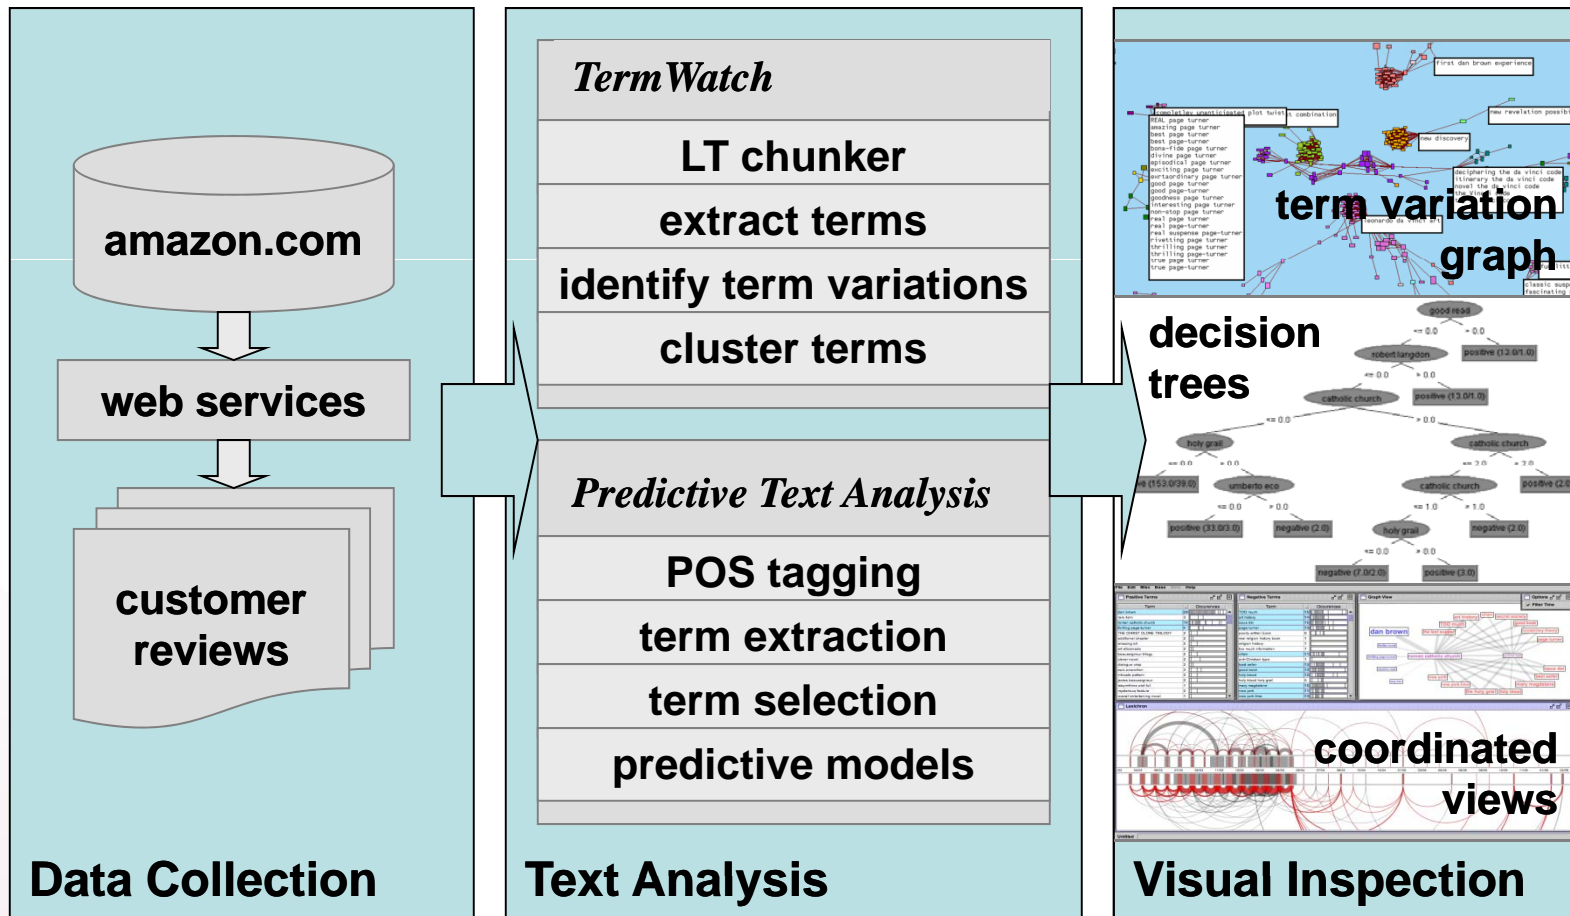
amazon.com

web services

customer reviews

Data Collection

TermWatch

LT chunker

extract terms

identify term variations

cluster terms

Predictive Text Analysis

POS tagging

term extraction

term selection

predictive models

Text Analysis

term variation graph

decision trees

coordinated views

Visual Inspection